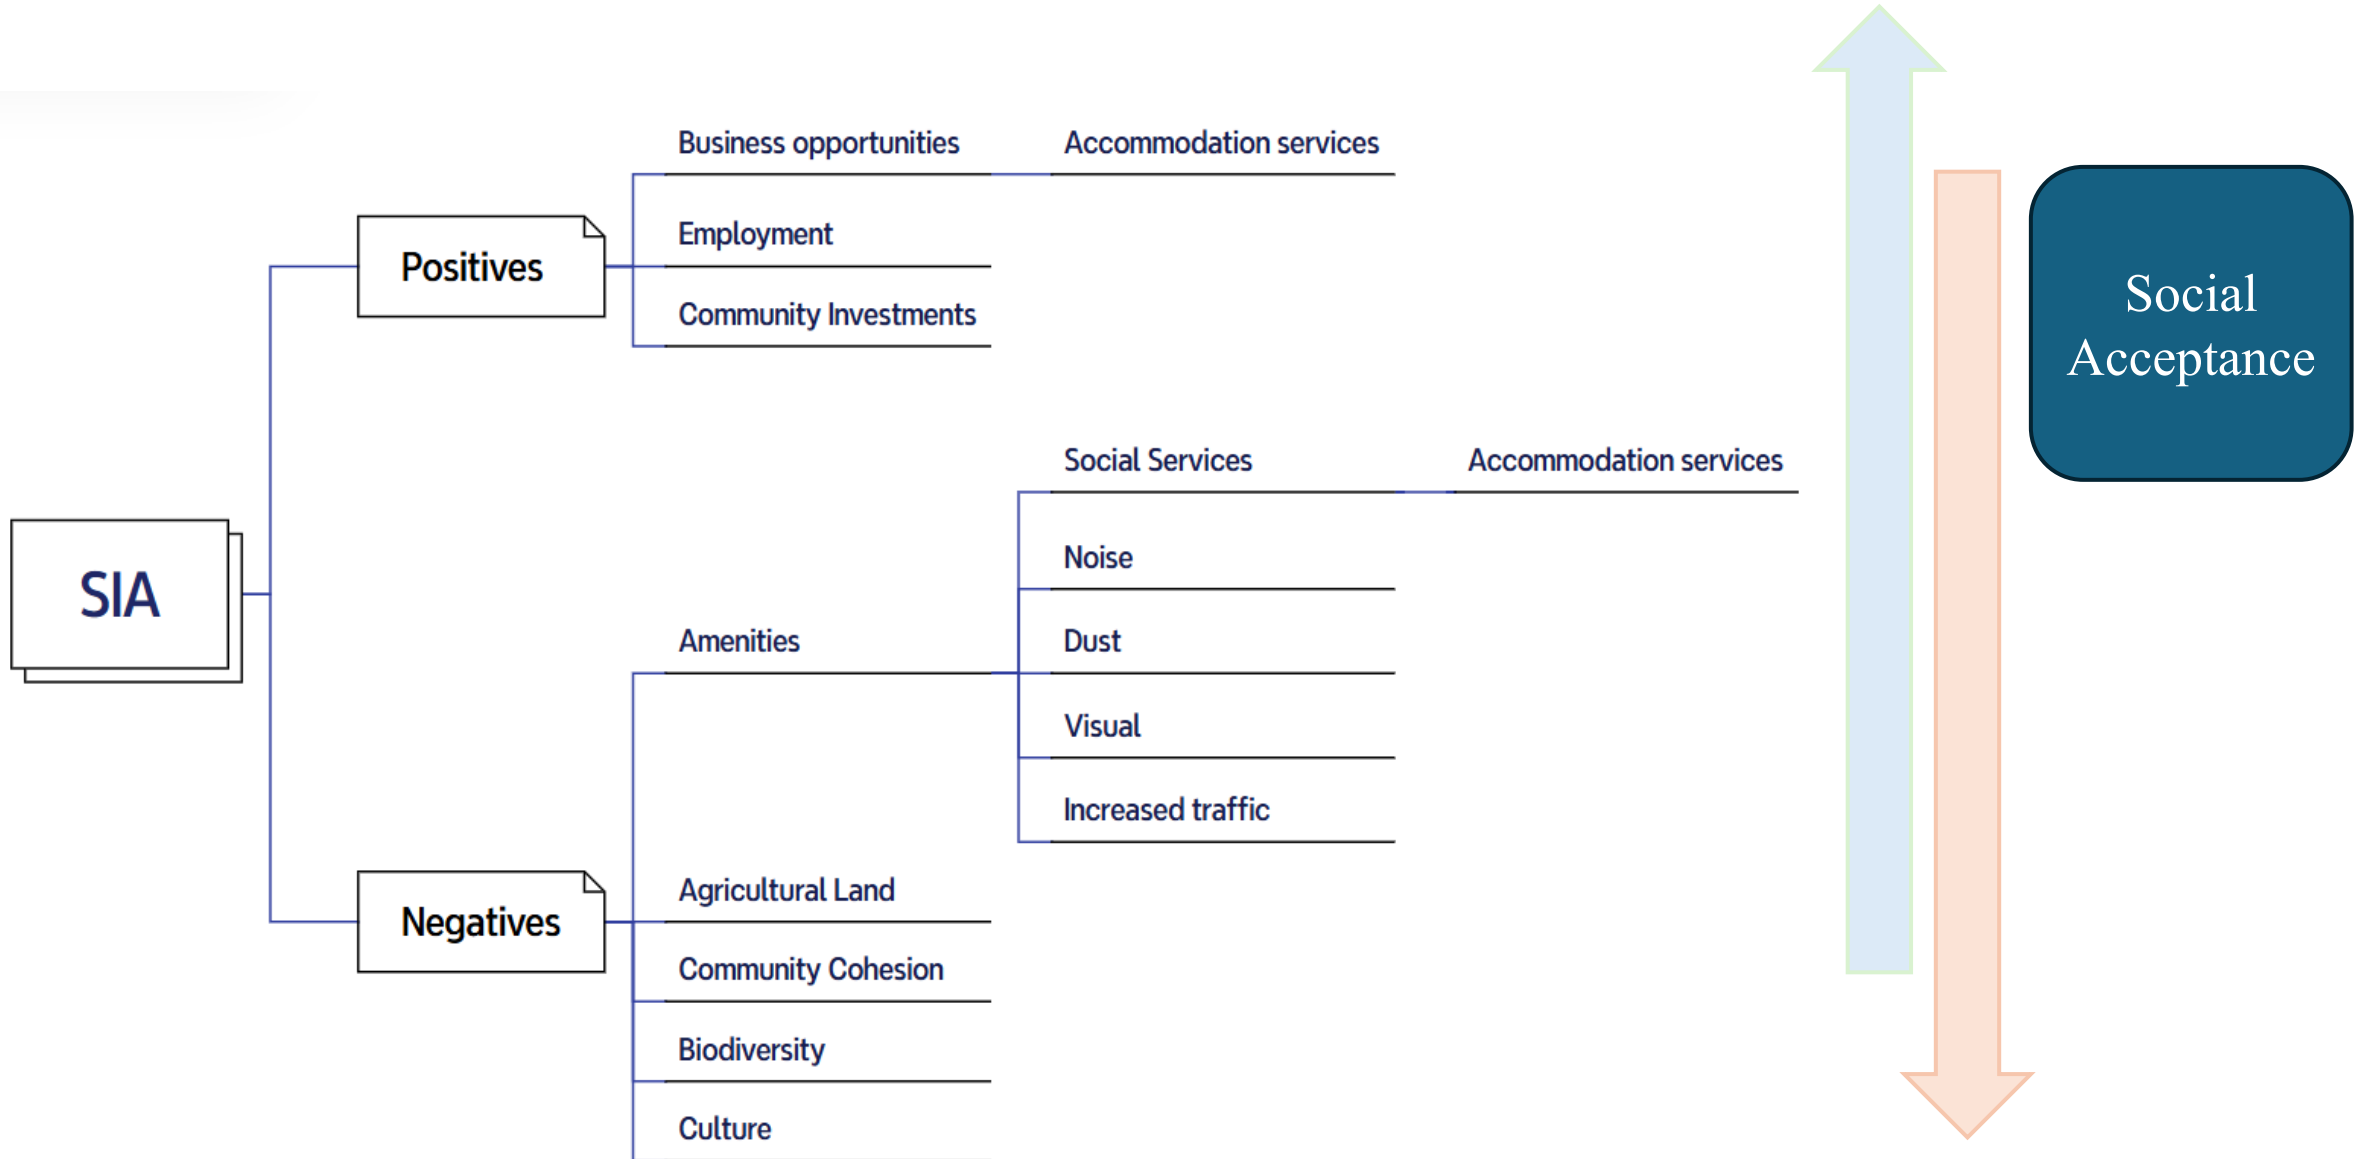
SIA

Positives

Business opportunities

Accommodation services

Employment

Community Investments

Negatives

Amenities

Social Services

Accommodation services

Noise

Dust

Visual

Increased traffic

Agricultural Land

Community Cohesion

Biodiversity

Culture

Social Acceptance